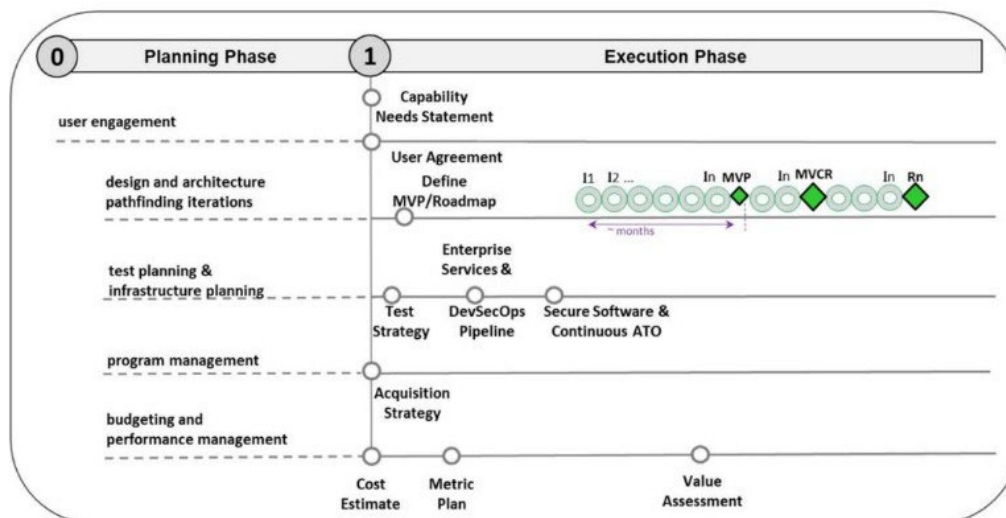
0 Planning Phase

1 Execution Phase

user engagement

Capability Needs Statement

User Agreement

design and architecture pathfinding iterations

Define MVP/Roadmap

I1 I2 ... In MVP In MVCR In Rn

~ months

test planning & infrastructure planning

Enterprise Services &

Test Strategy

DevSecOps Pipeline

Secure Software & Continuous ATO

program management

Acquisition Strategy

budgeting and performance management

Cost Estimate

Metric Plan

Value Assessment